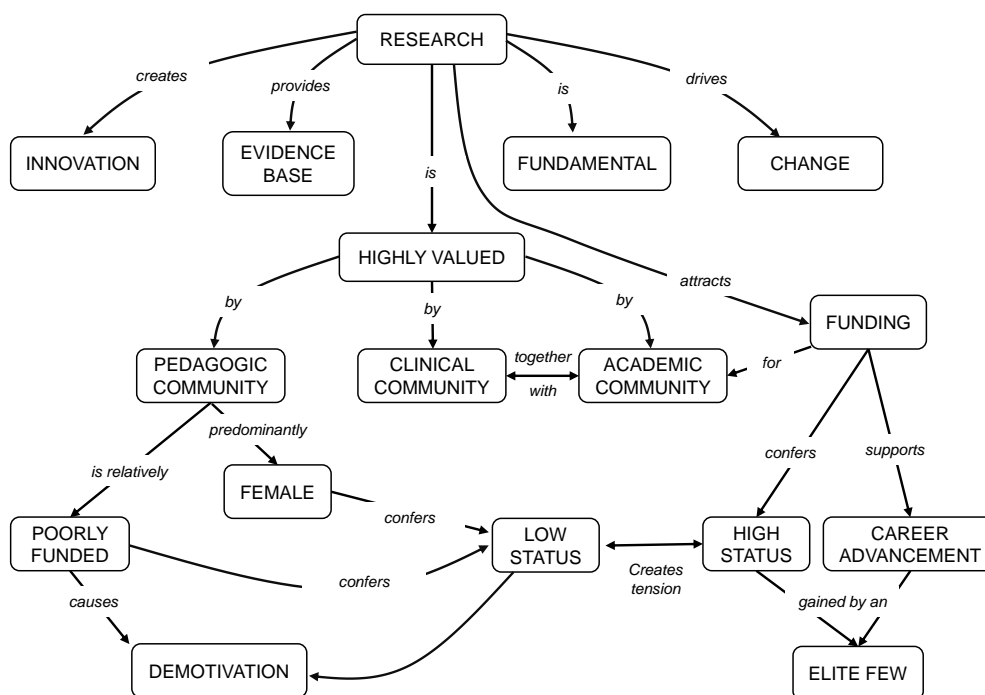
RESEARCH

creates

provides

is

drives

INNOVATION

EVIDENCE BASE

FUNDAMENTAL

CHANGE

is

HIGHLY VALUED

attracts

by

by

by

FUNDING

PEDAGOGIC COMMUNITY

CLINICAL COMMUNITY

together with

ACADEMIC COMMUNITY

for

predominantly

is relatively

confers

supports

FEMALE

confers

POORLY FUNDED

LOW STATUS

HIGH STATUS

CAREER ADVANCEMENT

confers

Creates tension

causes

gained by an

DEMOTIVATION

ELITE FEW